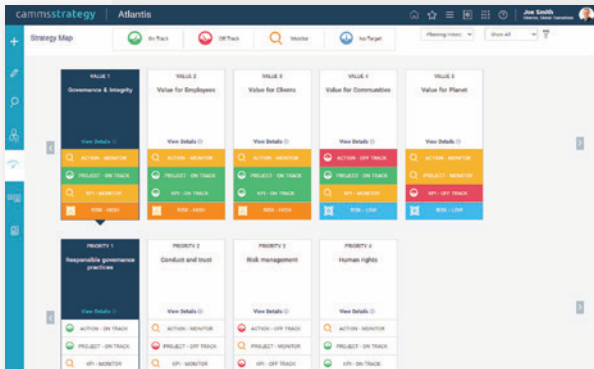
cammsstrategy | Atlantis

Joe Smith
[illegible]

Strategy Map

On Track

Off Track

Monitor

No Target

Planning Intern

Show All

VALUE 1
Governance & Integrity
View Details
ACTION - MONITOR
PROJECT - ON TRACK
KPI - MONITOR
RISK - HIGH

VALUE 2
Value for Employees
View Details
ACTION - MONITOR
PROJECT - ON TRACK
KPI - ON TRACK
RISK - HIGH

VALUE 3
Value for Clients
View Details
ACTION - MONITOR
PROJECT - ON TRACK
KPI - MONITOR
RISK - HIGH

VALUE 4
Value for Communities
View Details
ACTION - OFF TRACK
PROJECT - ON TRACK
KPI - MONITOR
RISK - LOW

VALUE 5
Value for Planet
View Details
ACTION - MONITOR
PROJECT - ON TRACK
KPI - OFF TRACK
RISK - LOW

PRIORITY 1
Responsible governance practices
View Details
ACTION - ON TRACK
PROJECT - ON TRACK
KPI - MONITOR

PRIORITY 2
Conduct and trust
View Details
ACTION - MONITOR
PROJECT - OFF TRACK
KPI - MONITOR

PRIORITY 3
Risk management
View Details
ACTION - OFF TRACK
PROJECT - MONITOR
KPI - OFF TRACK

PRIORITY 4
Human rights
View Details
ACTION - MONITOR
PROJECT - ON TRACK
KPI - ON TRACK